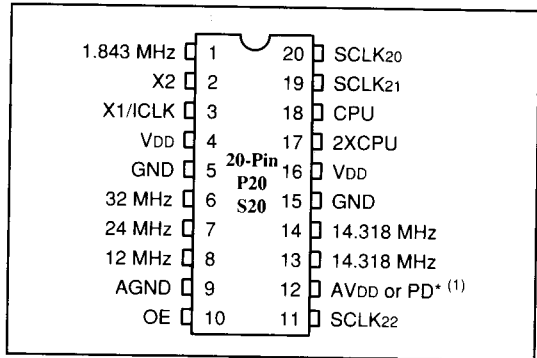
1.843 MHz 1
X2 2
X1/ICLK 3
VDD 4
GND 5
32 MHz 6
24 MHz 7
12 MHz 8
AGND 9
OE 10

20-Pin
P20
S20

20 SCLK20
19 SCLK21
18 CPU
17 2XCPU
16 VDD
15 GND
14 14.318 MHz
13 14.318 MHz
12 AVDD or PD* (1)
11 SCLK22